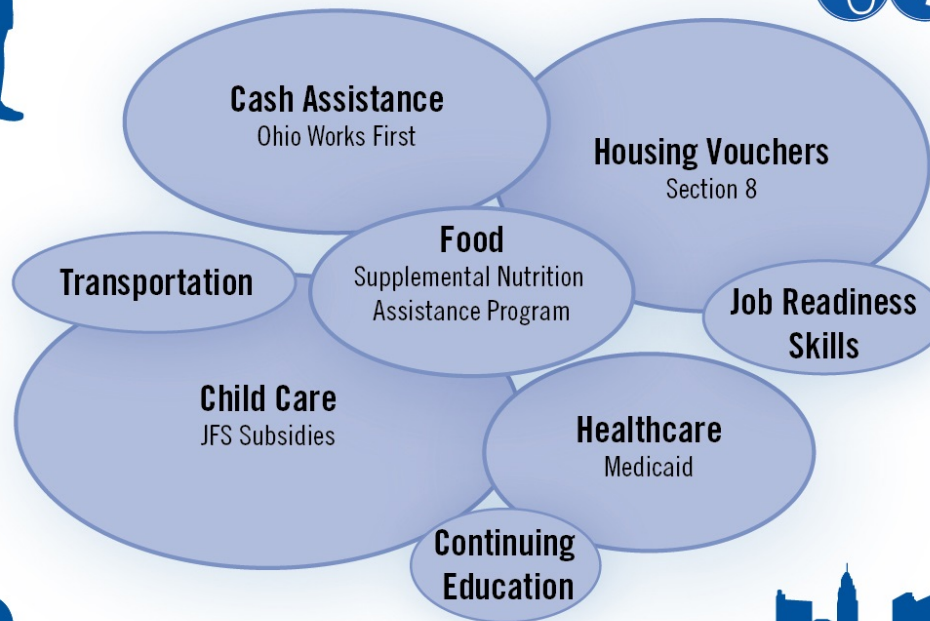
Cash Assistance
Ohio Works First

Housing Vouchers
Section 8

Transportation

Food
Supplemental Nutrition Assistance Program

Job Readiness Skills

Child Care
JFS Subsidies

Healthcare
Medicaid

Continuing Education